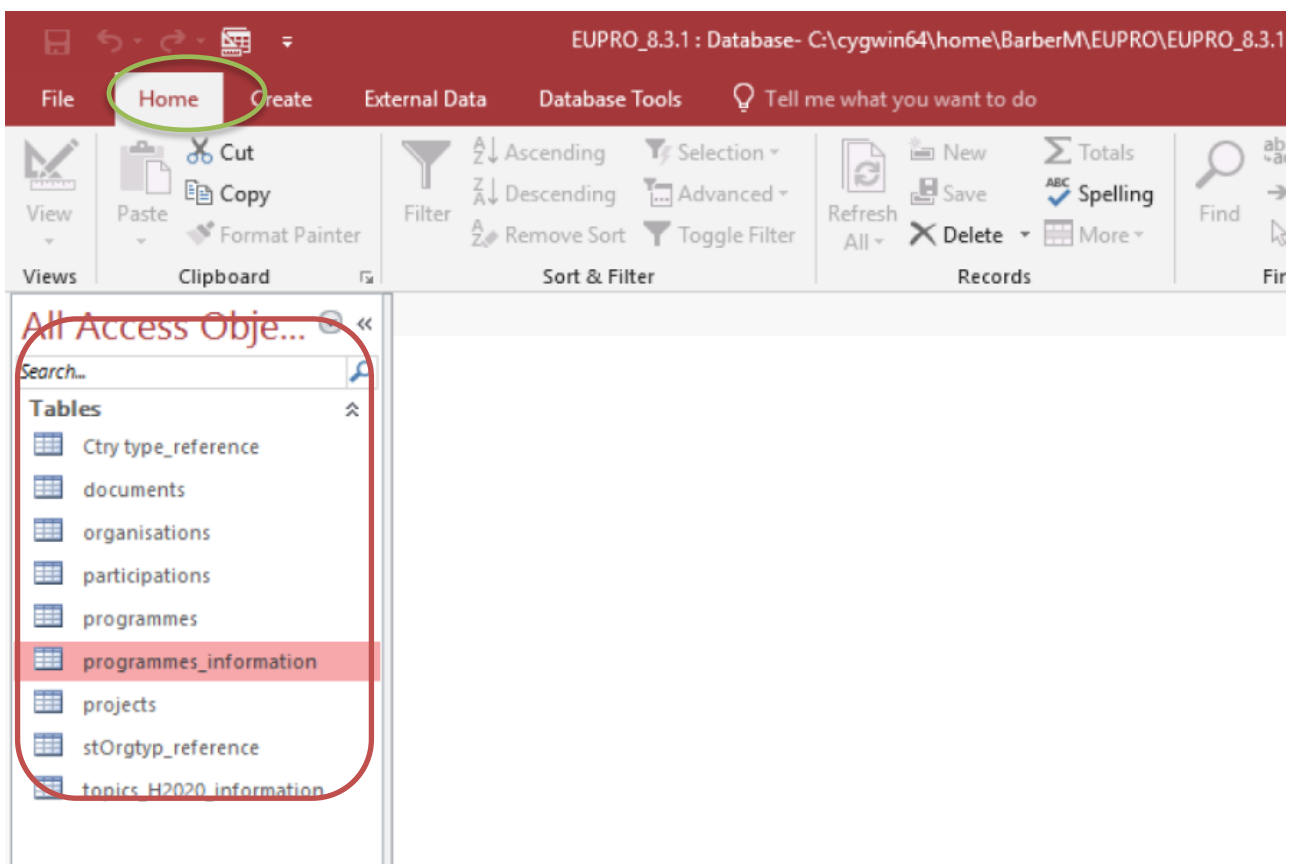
EUPRO_8.3.1 : Database- C:\cygwin64\home\BarberM\EUPRO\EUPRO_8.3.1

File Home Create External Data Database Tools Tell me what you want to do

View
Views

Paste
Cut
Copy
Format Painter
Clipboard

Filter
Ascending
Descending
Remove Sort
Selection
Advanced
Toggle Filter
Sort & Filter

Refresh All
New
Save
Delete
Totals
Spelling
More
Records

Find
Fir

All Access Obje...
Search...
Tables
Ctry type_reference
documents
organisations
participations
programmes
programmes_information
projects
stOrgtyp_reference
topics_H2020_information